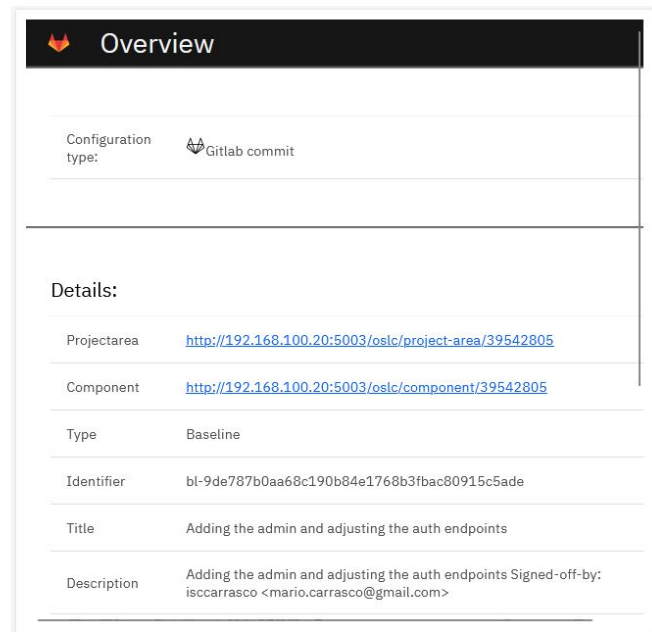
Overview

| Configuration type: | Gitlab commit |
|---|---|

Details:

| Projectarea | http://192.168.100.20:5003/oslc/project-area/39542805 |
|---|---|
| Component | http://192.168.100.20:5003/oslc/component/39542805 |
| Type | Baseline |
| Identifier | bl-9de787b0aa68c190b84e1768b3fbac80915c5ade |
| Title | Adding the admin and adjusting the auth endpoints |
| Description | Adding the admin and adjusting the auth endpoints Signed-off-by: isccarrasco <mario.carrasco@gmail.com> |